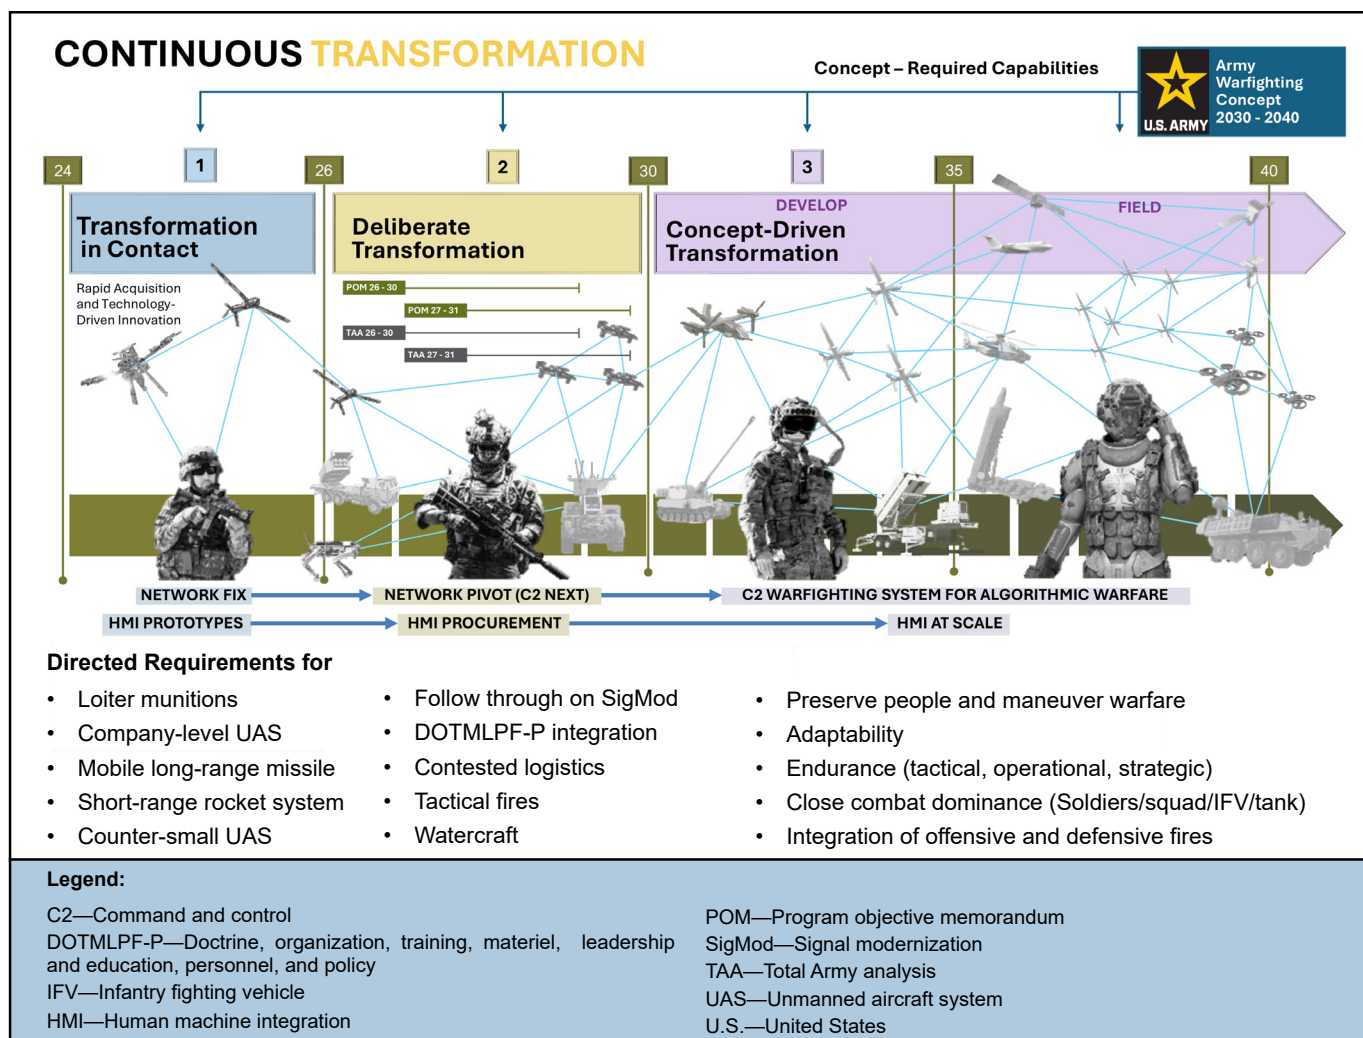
CONTINUOUS TRANSFORMATION

Concept – Required Capabilities

U.S. ARMY Army Warfighting Concept 2030 - 2040

24 1 26 2 30 3 35 40

Transformation in Contact

Rapid Acquisition and Technology-Driven Innovation

Deliberate Transformation

POM 26 - 30
POM 27 - 31
TAA 26 - 30
TAA 27 - 31

DEVELOP
Concept-Driven Transformation
FIELD

NETWORK FIX
NETWORK PIVOT (C2 NEXT)
C2 WARFIGHTING SYSTEM FOR ALGORITHMIC WARFARE
HMI PROTOTYPES
HMI PROCUREMENT
HMI AT SCALE

Directed Requirements for

- Loiter munitions
- Company-level UAS
- Mobile long-range missile
- Short-range rocket system
- Counter-small UAS

- Follow through on SigMod
- DOTMLPF-P integration
- Contested logistics
- Tactical fires
- Watercraft

- Preserve people and maneuver warfare
- Adaptability
- Endurance (tactical, operational, strategic)
- Close combat dominance (Soldiers/squad/IFV/tank)
- Integration of offensive and defensive fires

Legend:

C2—Command and control
DOTMLPF-P—Doctrine, organization, training, materiel, leadership and education, personnel, and policy
IFV—Infantry fighting vehicle
HMI—Human machine integration

POM—Program objective memorandum
SigMod—Signal modernization
TAA—Total Army analysis
UAS—Unmanned aircraft system
U.S.—United States